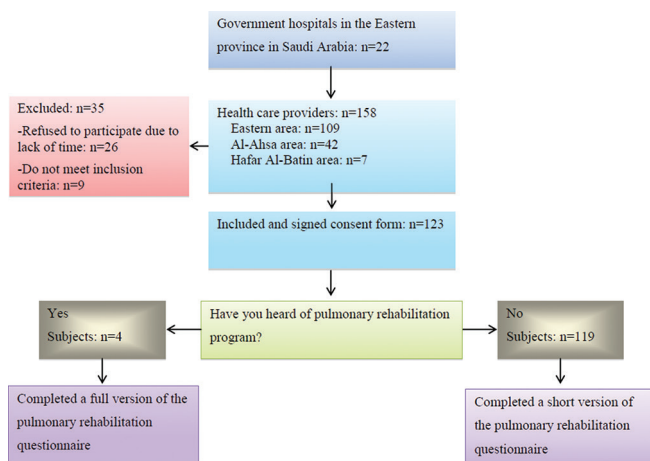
Government hospitals in the Eastern province in Saudi Arabia: n=22

Excluded: n=35
-Refused to participate due to lack of time: n=26
-Do not meet inclusion criteria: n=9

Health care providers: n=158
Eastern area: n=109
Al-Ahsa area: n=42
Hafar Al-Batin area: n=7

Included and signed consent form: n=123

Yes
Subjects: n=4

Have you heard of pulmonary rehabilitation program?

No
Subjects: n=119

Completed a full version of the pulmonary rehabilitation questionnaire

Completed a short version of the pulmonary rehabilitation questionnaire